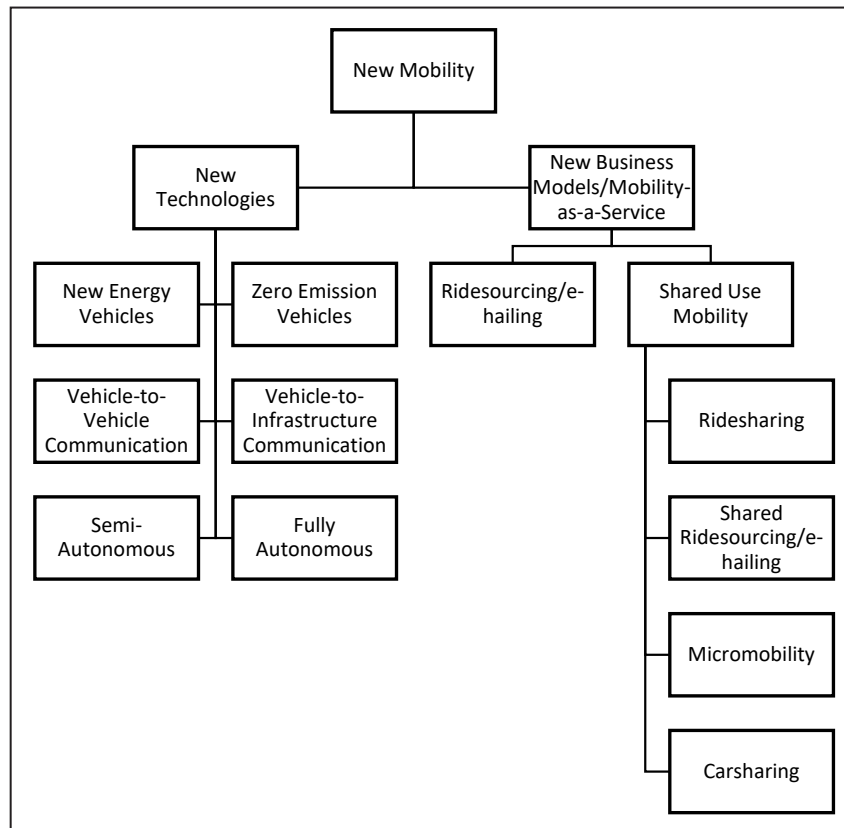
New Mobility

New Technologies

New Business Models/Mobility-as-a-Service

New Energy Vehicles

Zero Emission Vehicles

Vehicle-to-Vehicle Communication

Vehicle-to-Infrastructure Communication

Semi-Autonomous

Fully Autonomous

Ridesourcing/e-hailing

Shared Use Mobility

Ridesharing

Shared Ridesourcing/e-hailing

Micromobility

Carsharing